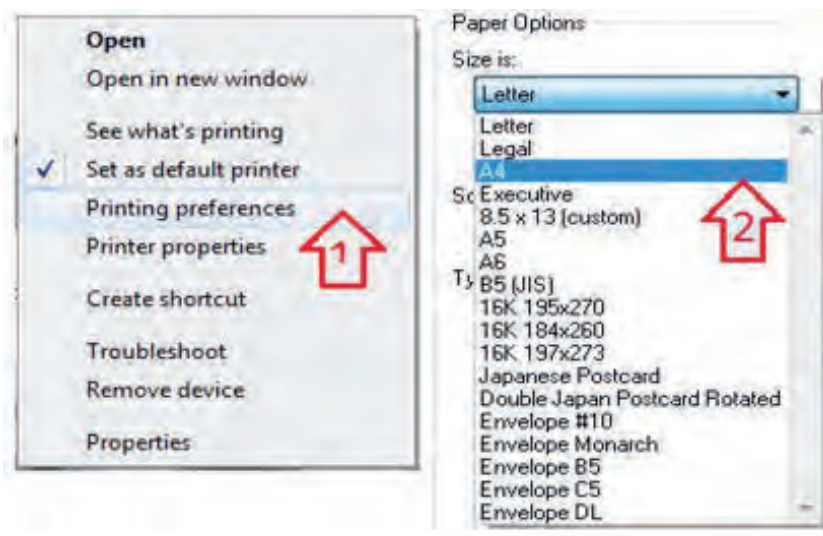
Open
Open in new window
See what's printing
Set as default printer
Printing preferences
Printer properties
Create shortcut
Troubleshoot
Remove device
Properties

1

Paper Options
Size is:
Letter
Letter
Legal
A4
Executive
8.5 x 13 (custom)
A5
A6
B5 (JIS)
16K 195x270
16K 184x260
16K 197x273
Japanese Postcard
Double Japan Postcard Rotated
Envelope #10
Envelope Monarch
Envelope B5
Envelope C5
Envelope DL

Sc
Ty

2